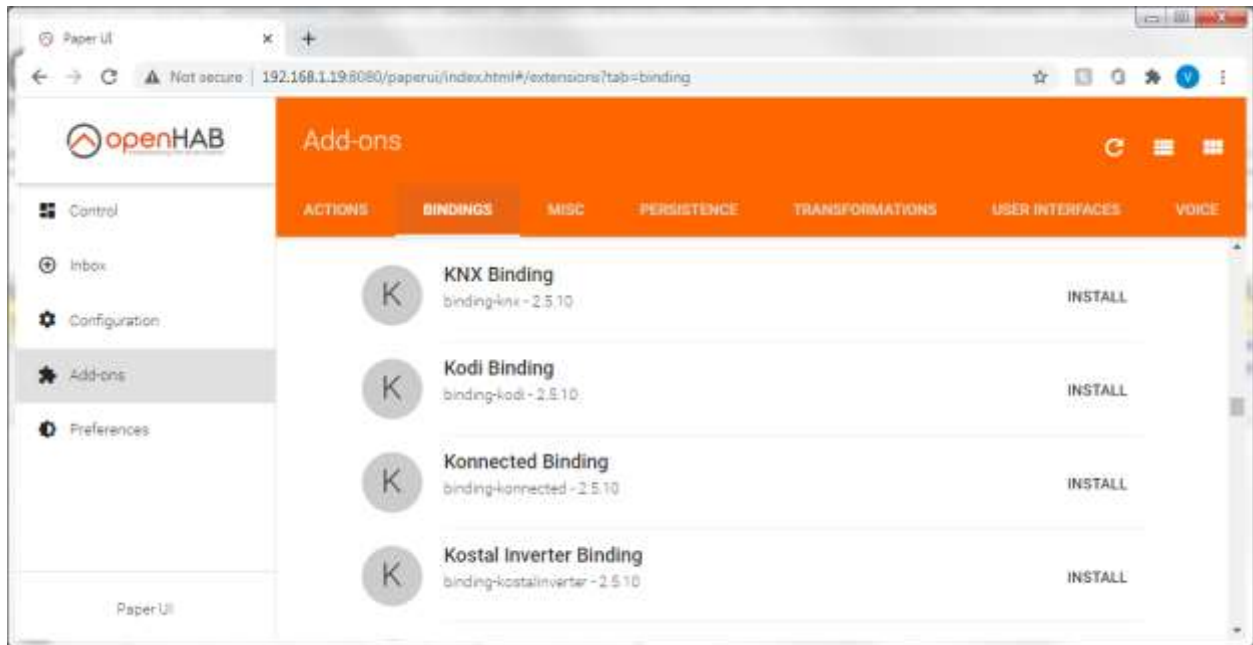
Paper UI
Not secure | 192.168.1.19:8080/paperui/index.html#/extensions?tab=binding
V

openHAB

Add-ons

ACTIONS
BINDINGS
MISC
PERSISTENCE
TRANSFORMATIONS
USER INTERFACES
VOICE

Control
Inbox
Configuration
Add-ons
Preferences

Paper UI

K
KNX Binding
binding-knx - 2.5.10
INSTALL

K
Kodi Binding
binding-kodi - 2.5.10
INSTALL

K
Konnected Binding
binding-konnected - 2.5.10
INSTALL

K
Kostal Inverter Binding
binding-kostalinverter - 2.5.10
INSTALL